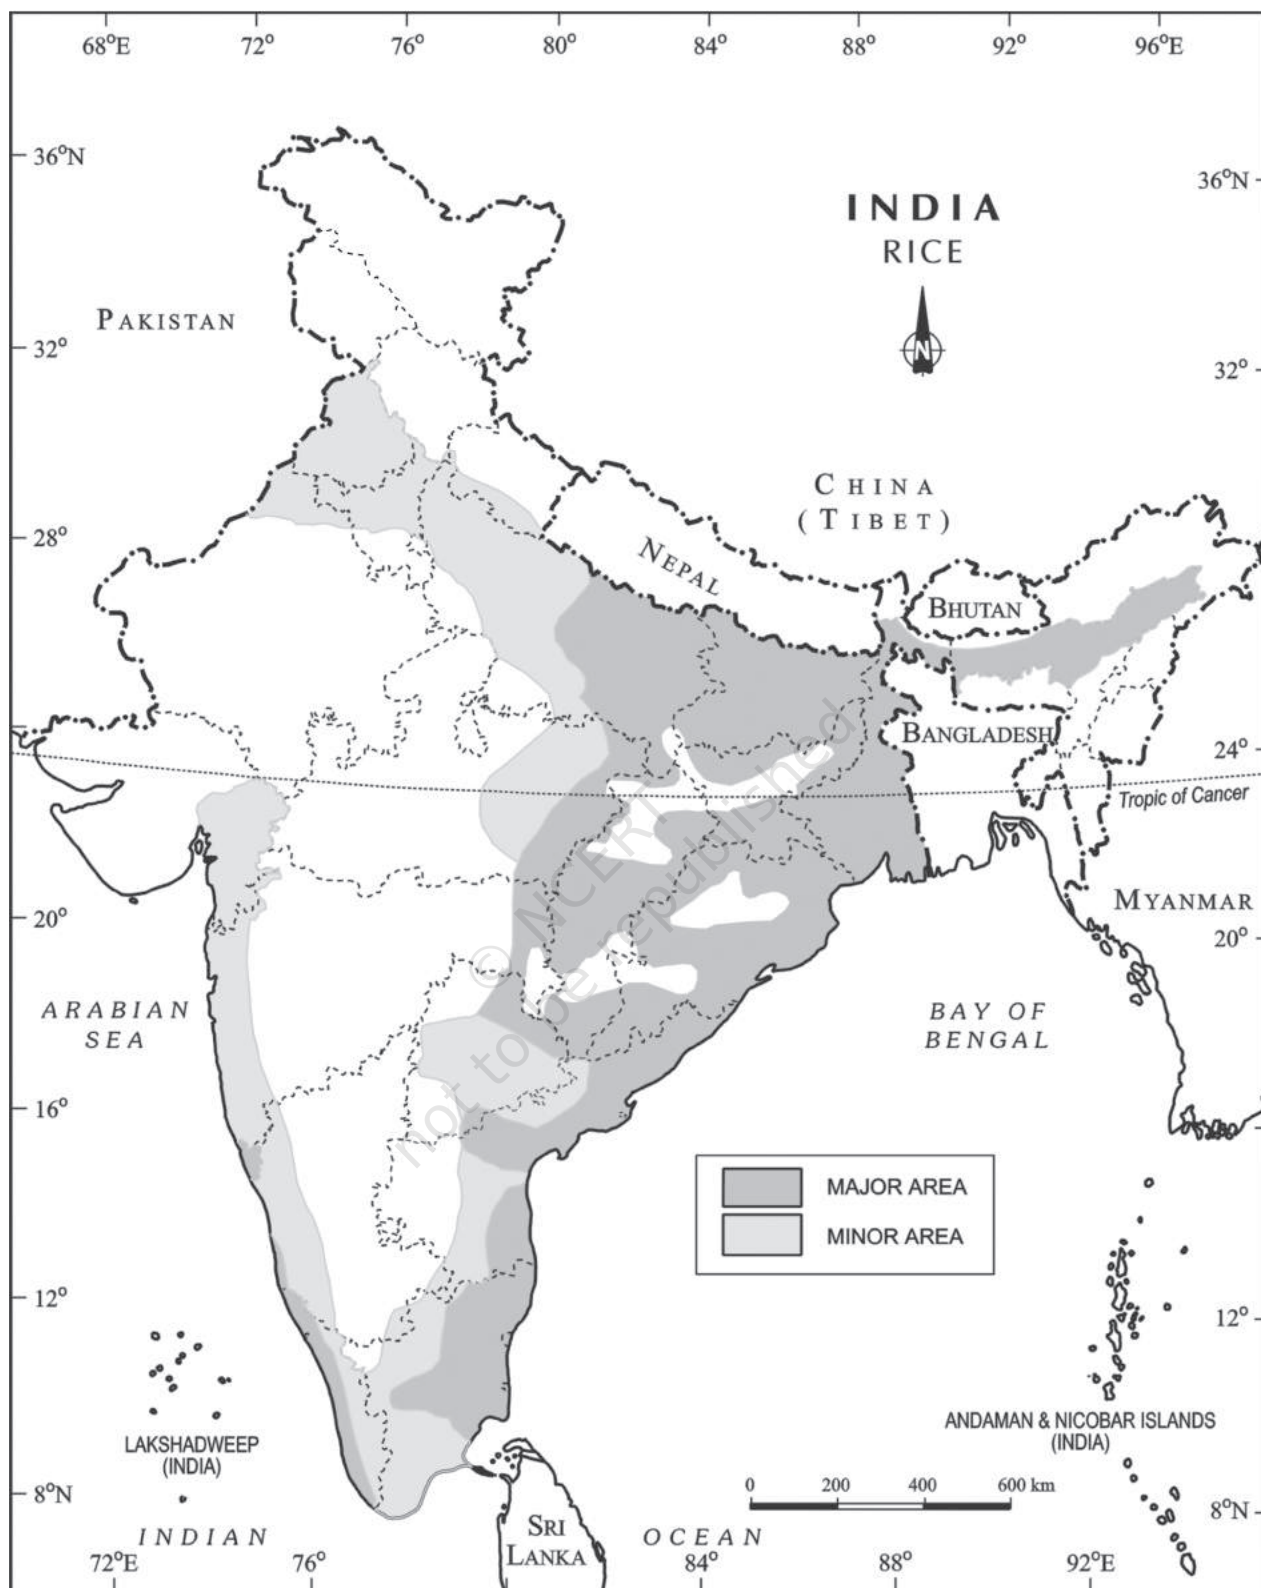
68°E 72° 76° 80° 84° 88° 92° 96°E

36°N
36°N

INDIA
RICE

N

PAKISTAN

32°
32°

CHINA
(TIBET)

28°

NEPAL

BHUTAN

BANGLADESH

24°

Tropic of Cancer

© NCERT not to be republished

20°
20°

MYANMAR

ARABIAN SEA

BAY OF BENGAL

16°

MAJOR AREA
MINOR AREA

12°
12°

LAKSHADWEEP (INDIA)

ANDAMAN & NICOBAR ISLANDS (INDIA)

0 200 400 600 km

8°N
8°N

INDIAN OCEAN

SRI LANKA

72°E 76° 84° 88° 92°E